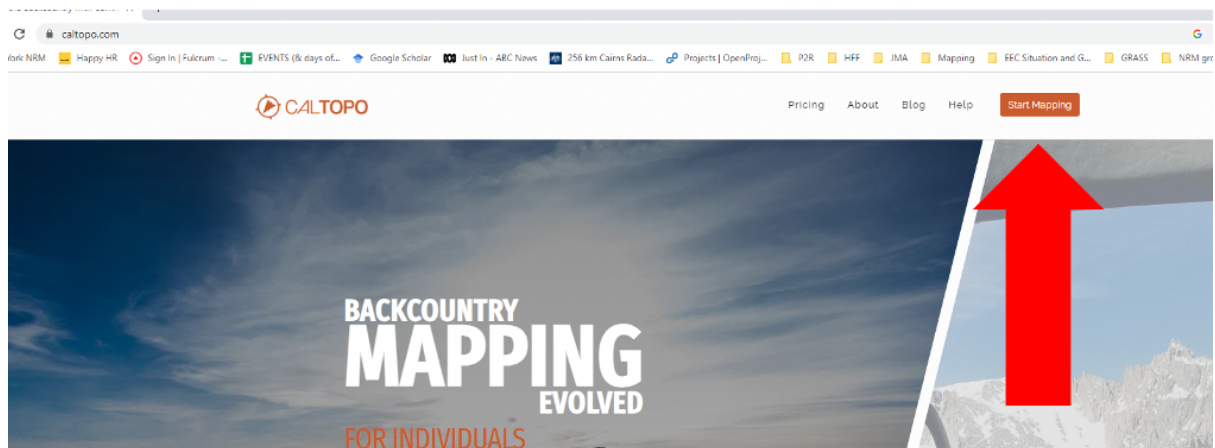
caltopo.com

ork NRM   Happy HR   Sign In | Fulcrum -...   EVENTS (& days of...   Google Scholar   Just In - ABC News   256 km Cairns Rada...   Projects | OpenProj...   P2R   HFF   JMA   Mapping   EEC Situation and G...   GRASS   NRM gr

CALTOPO

Pricing   About   Blog   Help   Start Mapping

BACKCOUNTRY
MAPPING
EVOLVED

FOR INDIVIDUALS